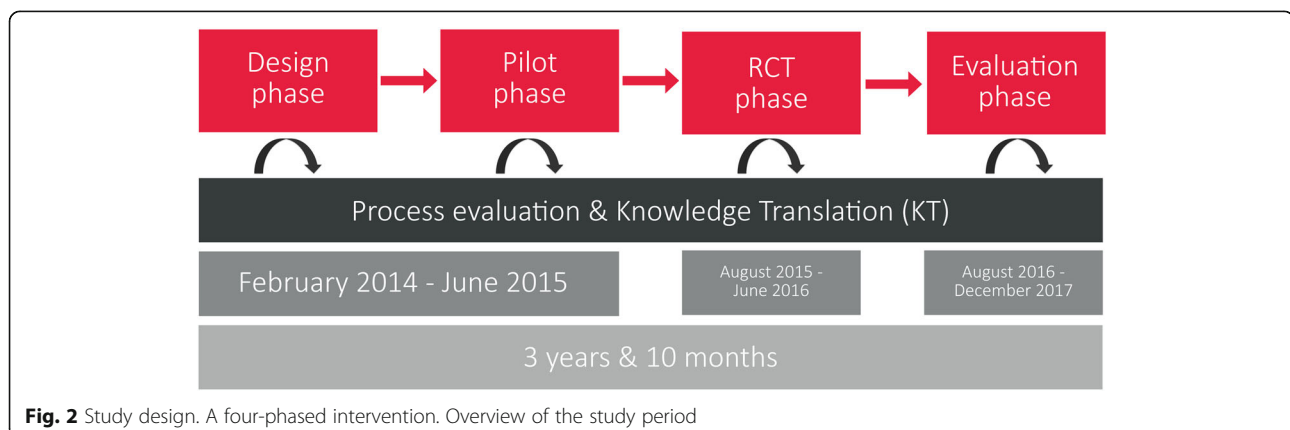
Design phase

Pilot phase

RCT phase

Evaluation phase

Process evaluation & Knowledge Translation (KT)

February 2014 - June 2015

August 2015 - June 2016

August 2016 - December 2017

3 years & 10 months

**Fig. 2** Study design. A four-phased intervention. Overview of the study period